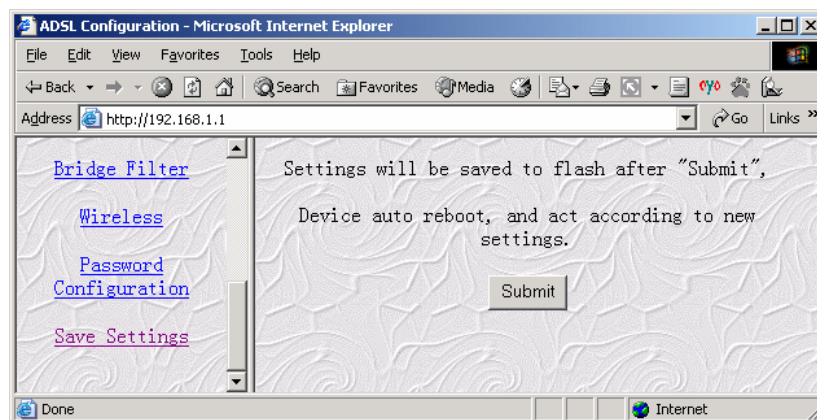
ADSL Configuration - Microsoft Internet Explorer

File Edit View Favorites Tools Help

Back Search Favorites Media

Address http://192.168.1.1 Go Links

Bridge Filter

Wireless

Password Configuration

Save Settings

Settings will be saved to flash after "Submit",

Device auto reboot, and act according to new settings.

Submit

Done Internet